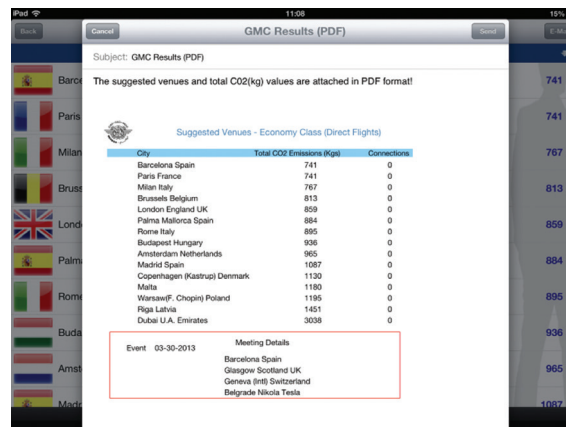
iPad 11:08 15%

Back

Cancel GMC Results (PDF) Send

E-Ma

Subject: GMC Results (PDF)

The suggested venues and total C02(kg) values are attached in PDF format!

Suggested Venues - Economy Class (Direct Flights)

| City | Total CO2 Emissions (Kgs) | Connections |
|---|---|---|
| Barcelona Spain | 741 | 0 |
| Paris France | 741 | 0 |
| Milan Italy | 767 | 0 |
| Brussels Belgium | 813 | 0 |
| London England UK | 859 | 0 |
| Palma Mallorca Spain | 884 | 0 |
| Rome Italy | 895 | 0 |
| Budapest Hungary | 936 | 0 |
| Amsterdam Netherlands | 965 | 0 |
| Madrid Spain | 1087 | 0 |
| Copenhagen (Kastrup) Denmark | 1130 | 0 |
| Malta | 1180 | 0 |
| Warsaw(F. Chopin) Poland | 1195 | 0 |
| Riga Latvia | 1451 | 0 |
| Dubai U.A. Emirates | 3038 | 0 |

Event 03-30-2013

Meeting Details

Barcelona Spain
Glasgow Scotland UK
Geneva (Intl) Switzerland
Belgrade Nikola Tesla

Barce 741
Paris 741
Milan 767
Bruss 813
Londo 859
Palma 884
Rome 895
Buda 936
Amst 965
Madr 1087